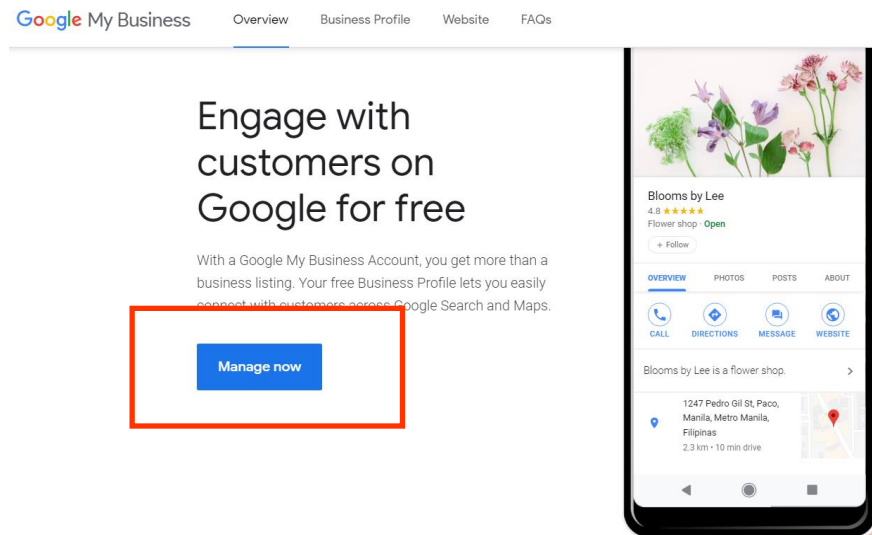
Google My Business Overview Business Profile Website FAQs

Engage with customers on Google for free

With a Google My Business Account, you get more than a business listing. Your free Business Profile lets you easily connect with customers across Google Search and Maps.

Manage now

Blooms by Lee
4.8 ★★★★★
Flower shop · Open
+ Follow

OVERVIEW PHOTOS POSTS ABOUT

CALL DIRECTIONS MESSAGE WEBSITE

Blooms by Lee is a flower shop.

1247 Pedro Gil St, Paco, Manila, Metro Manila, Filipinas
2.3 km • 10 min drive